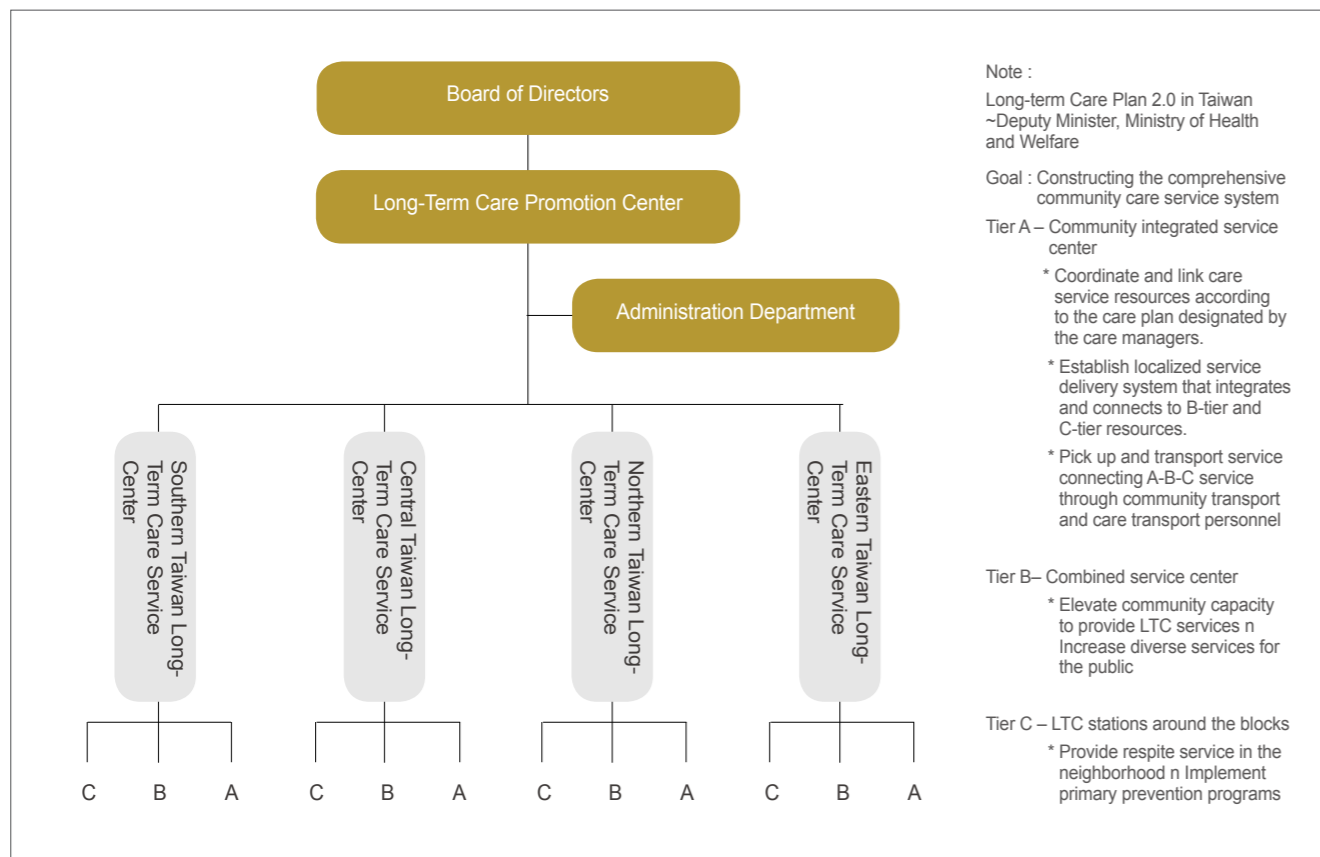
Board of Directors

Long-Term Care Promotion Center

Administration Department

Southern Taiwan Long-Term Care Service Center

Central Taiwan Long-Term Care Service Center

Northern Taiwan Long-Term Care Service Center

Eastern Taiwan Long-Term Care Service Center

C B A

C B A

C B A

C B A

Note :

Long-term Care Plan 2.0 in Taiwan ~Deputy Minister, Ministry of Health and Welfare

Goal : Constructing the comprehensive community care service system

Tier A – Community integrated service center

* Coordinate and link care service resources according to the care plan designated by the care managers.

* Establish localized service delivery system that integrates and connects to B-tier and C-tier resources.

* Pick up and transport service connecting A-B-C service through community transport and care transport personnel

Tier B– Combined service center

* Elevate community capacity to provide LTC services n Increase diverse services for the public

Tier C – LTC stations around the blocks

* Provide respite service in the neighborhood n Implement primary prevention programs